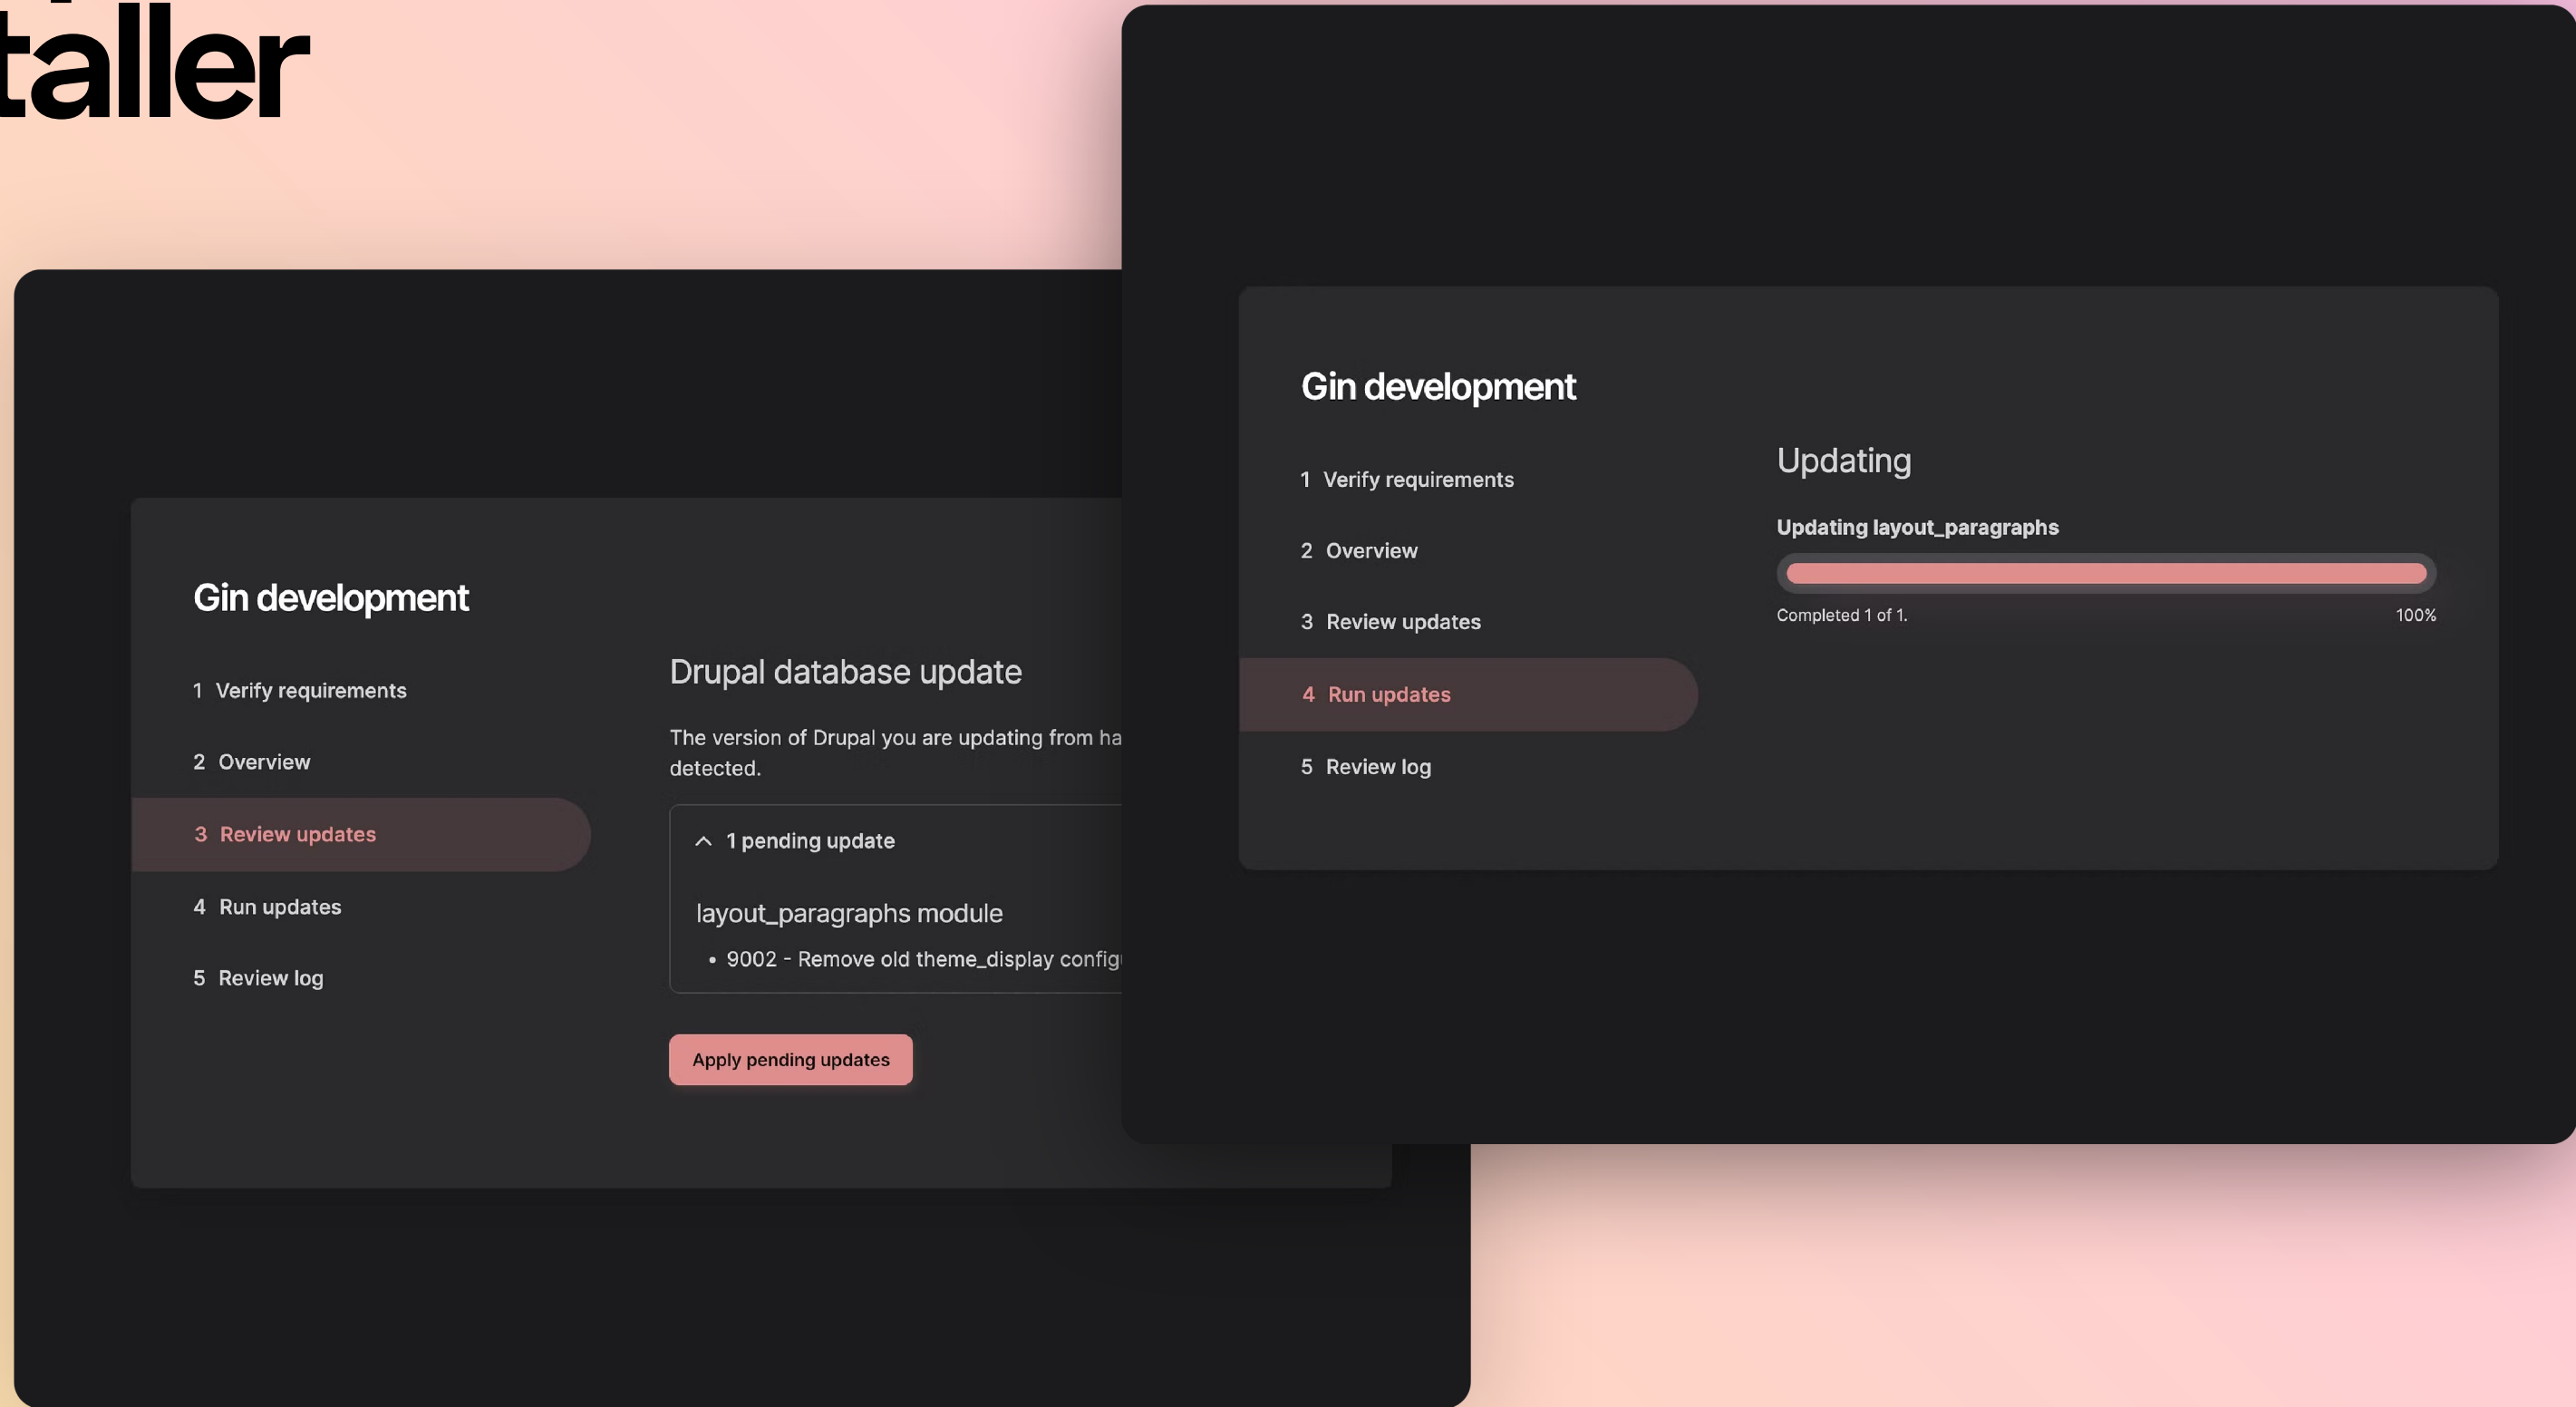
taller

Gin development

1 Verify requirements

2 Overview

3 Review updates

4 Run updates

5 Review log

Drupal database update

The version of Drupal you are updating from ha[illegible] detected.

1 pending update

layout_paragraphs module

• 9002 - Remove old theme_display config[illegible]

Apply pending updates

Gin development

1 Verify requirements

2 Overview

3 Review updates

4 Run updates

5 Review log

Updating

Updating layout_paragraphs

Completed 1 of 1.

100%